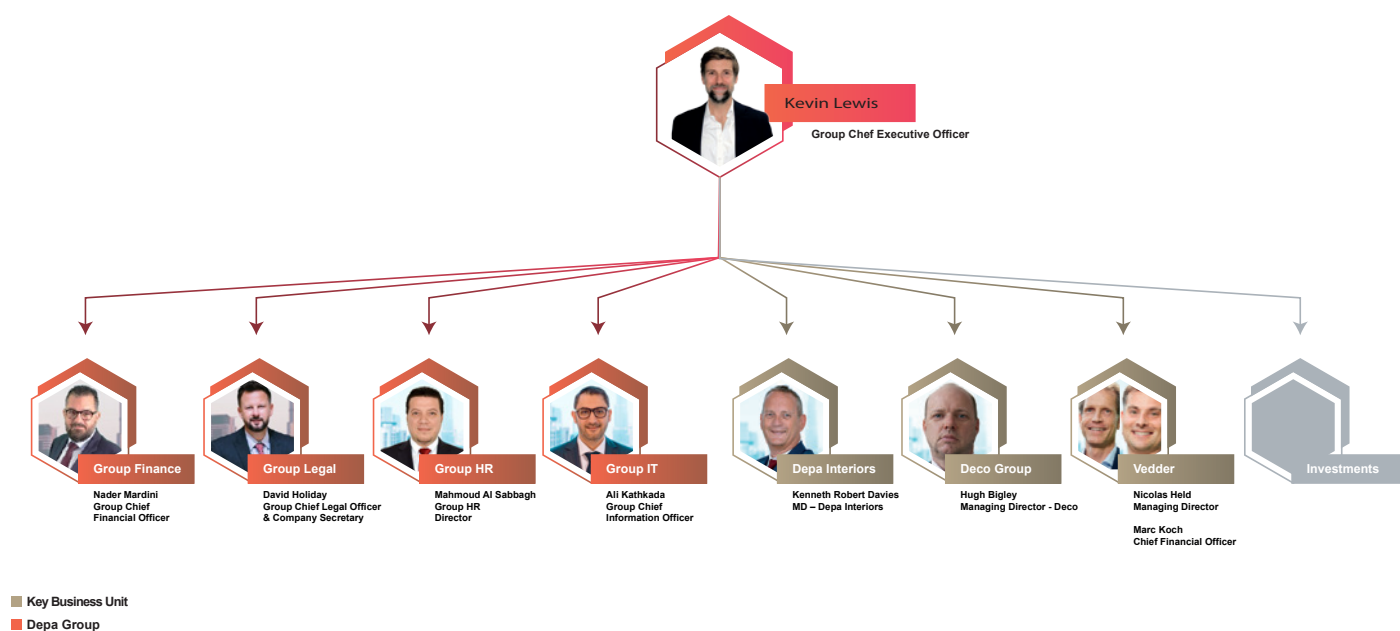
Kevin Lewis
Group Chef Executive Officer

Group Finance
Nader Mardini
Group Chief
Financial Officer

Group Legal
David Holiday
Group Chief Legal Officer
& Company Secretary

Group HR
Mahmoud Al Sabbagh
Group HR
Director

Group IT
Ali Kathkada
Group Chief
Information Officer

Depa Interiors
Kenneth Robert Davies
MD – Depa Interiors

Deco Group
Hugh Bigley
Managing Director - Deco

Vedder
Nicolas Held
Managing Director

Marc Koch
Chief Financial Officer

Investments

Key Business Unit
Depa Group